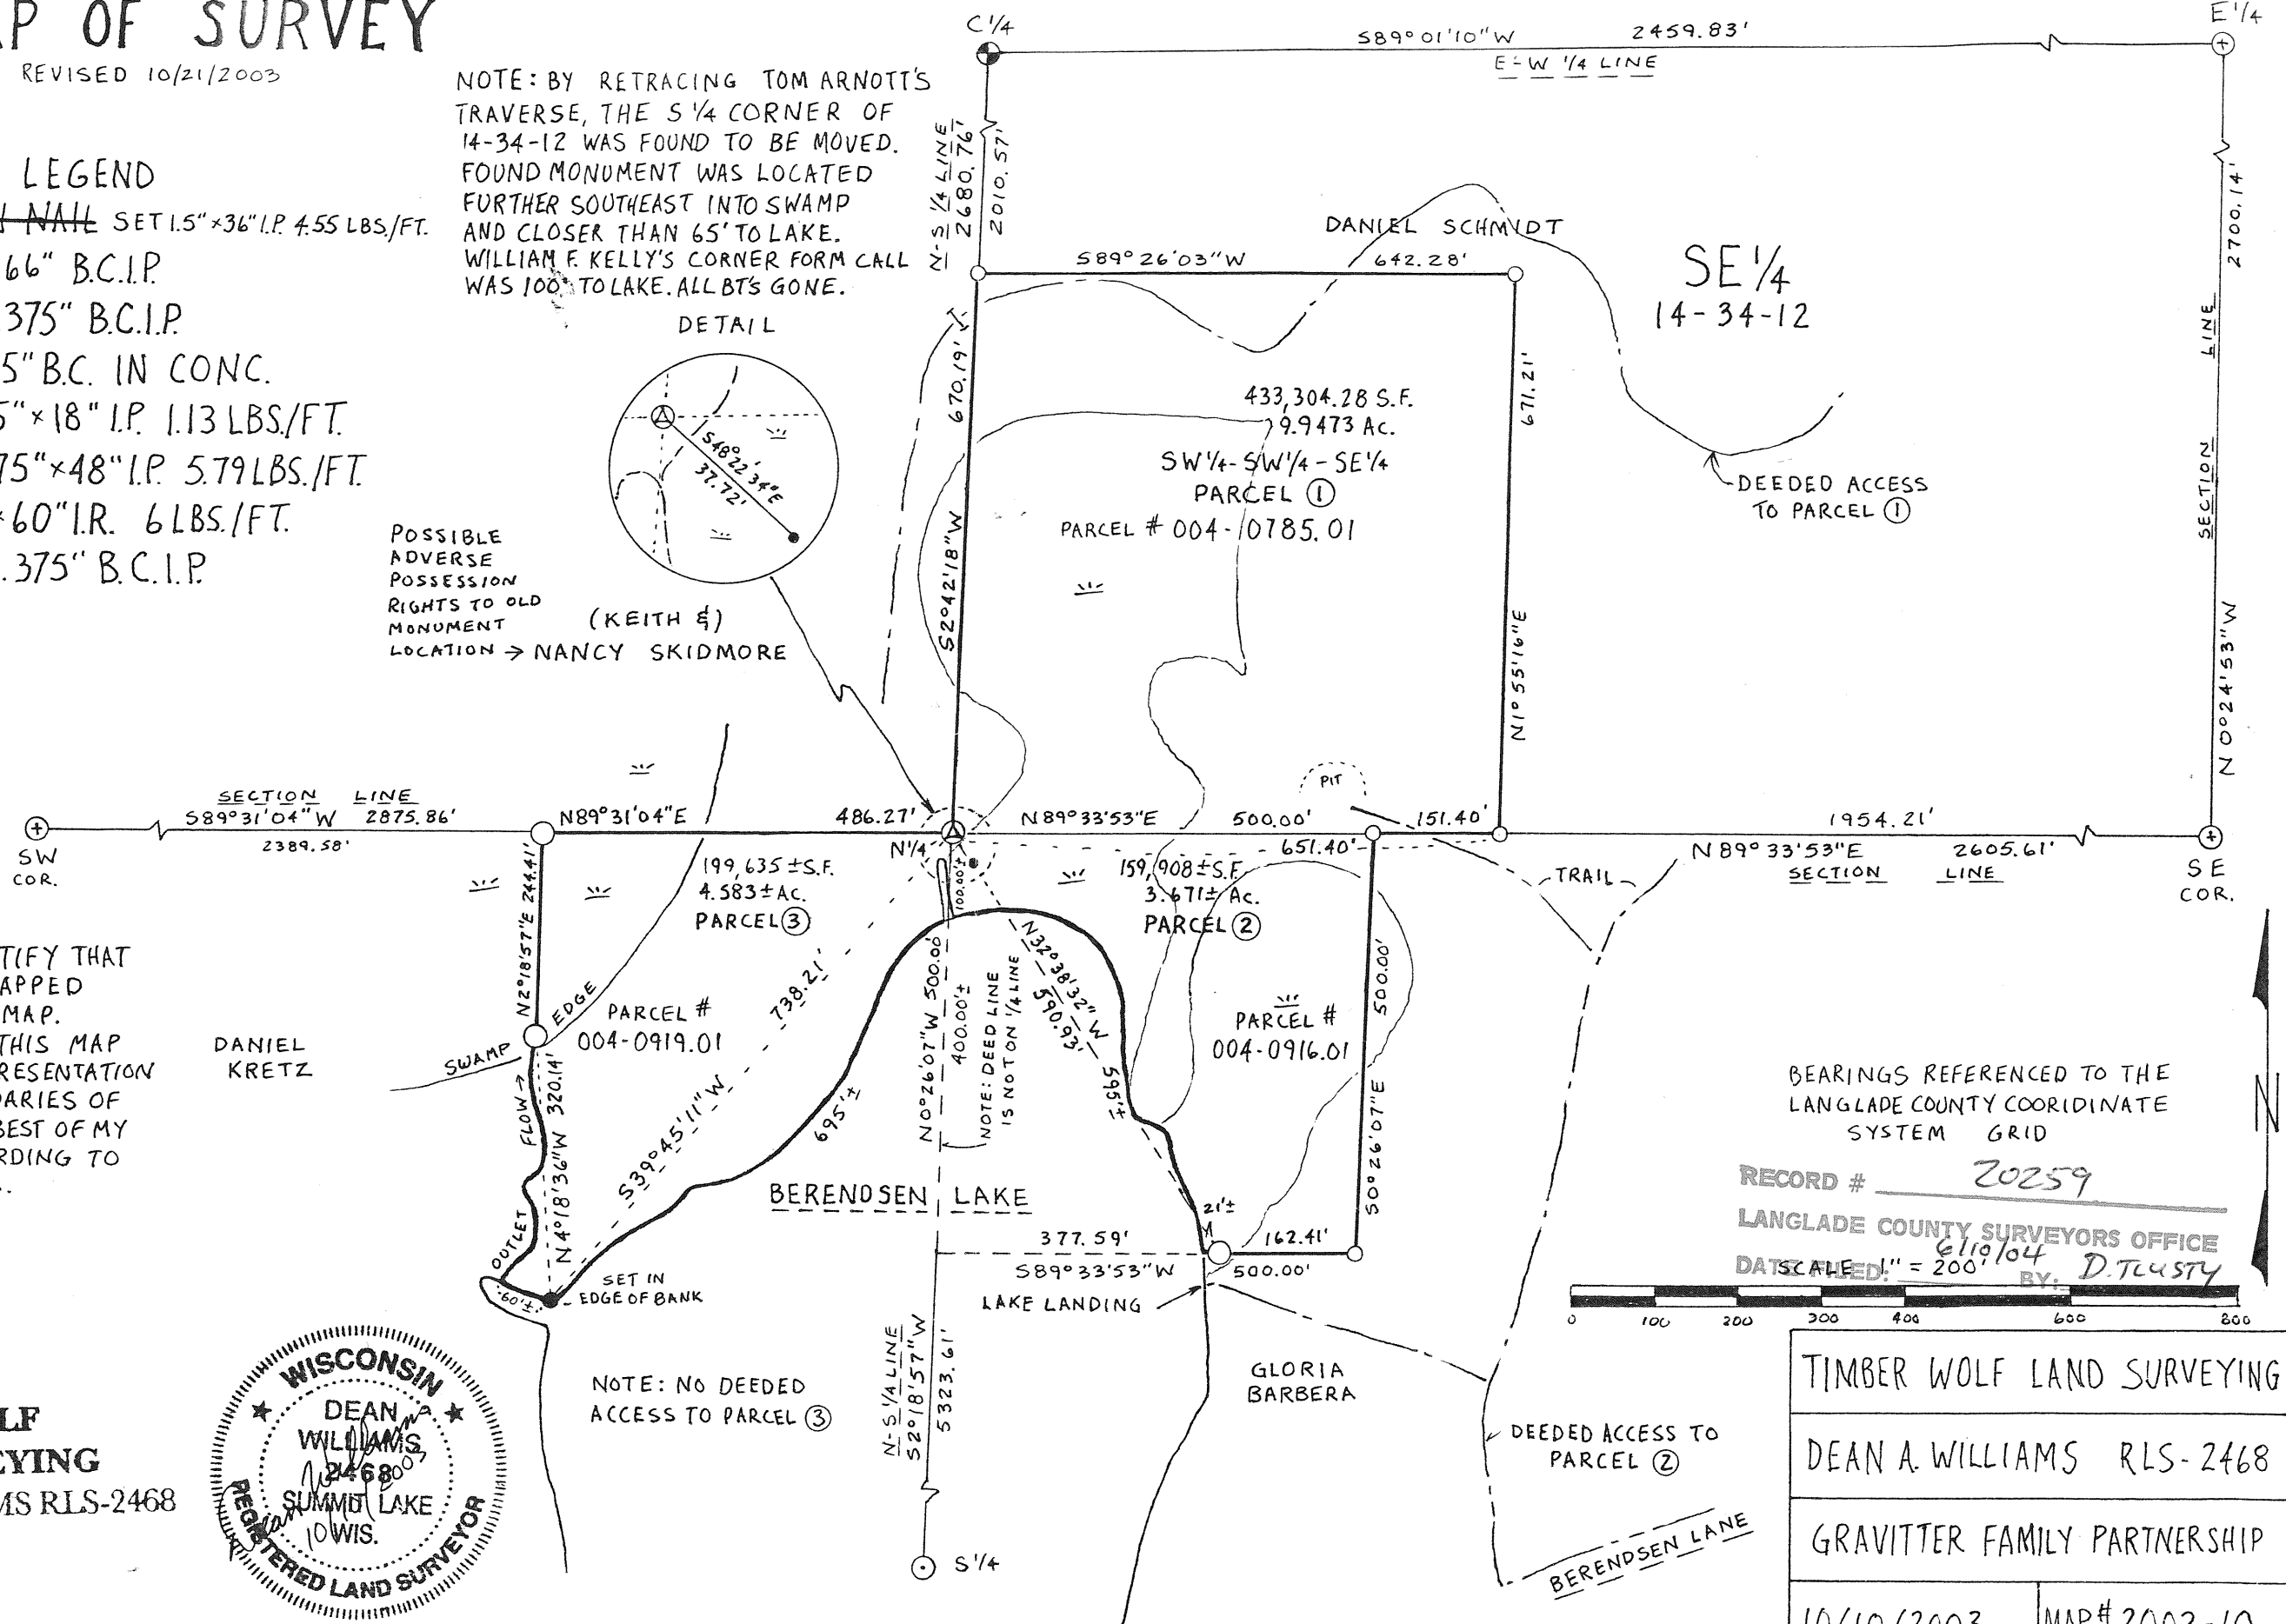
P OF SURVEY
REVISED 10/21/2003

NOTE: BY RETRACING TOM ARNOTT'S TRAVERSE, THE S 1/4 CORNER OF 14-34-12 WAS FOUND TO BE MOVED. FOUND MONUMENT WAS LOCATED FURTHER SOUTHEAST INTO SWAMP AND CLOSER THAN 65' TO LAKE. WILLIAM F. KELLY'S CORNER FORM CALL WAS 100' TO LAKE. ALL BT'S GONE.

LEGEND
NAIL SET 1.5"×36" I.P. 4.55 LBS./FT.
66" B.C.I.P.
375" B.C.I.P.
5" B.C. IN CONC.
5"×18" I.P. 1.13 LBS./FT.
75"×48" I.P. 5.79 LBS./FT.
×60" I.R. 6 LBS./FT.
.375" B.C.I.P.

DETAIL
S48°22'34"E
37.72'

POSSIBLE ADVERSE POSSESSION RIGHTS TO OLD MONUMENT LOCATION → (KEITH &) NANCY SKIDMORE

C 1/4
S89°01'10"W 2459.83'
E-W 1/4 LINE
E 1/4
N-S 1/4 LINE 2680.76'
2010.57'
2700.14'
SECTION LINE
N 0°24'53" W
S89°26'03"W 642.28'
DANIEL SCHMIDT
SE 1/4
14-34-12
670.19'
671.21'
433,304.28 S.F.
9.9473 Ac.
SW 1/4 - SW 1/4 - SE 1/4
PARCEL ①
PARCEL # 004-0785.01
S2°42'18"W
N1°55'16"E
DEEDED ACCESS TO PARCEL ①
PIT

SECTION LINE
S89°31'04"W 2875.86'
2389.58'
SW COR.
N89°31'04"E
486.27'
N 1/4
N89°33'53"E
500.00'
151.40'
1954.21'
651.40'
N89°33'53"E 2605.61'
SECTION LINE
SE COR.
TRAIL

199,635 ± S.F.
4.583 ± Ac.
PARCEL ③
159,908 ± S.F.
3.671 ± Ac.
PARCEL ②
100.00'
N2°18'57"E 244.41'
EDGE
SWAMP
738.21'
PARCEL # 004-0919.01
N32°38'32"W 590.93'
N0°26'07"W 500.00'
400.00'±
NOTE: DEED LINE IS NOT ON 1/4 LINE
500.00'
PARCEL # 004-0916.01
S0°26'07"E
DANIEL KRETZ
FLOW
N4°18'36"W 320.14'
S39°45'11"W
695'±
595'±
BERENDSEN LAKE
OUTLET
60'±
SET IN EDGE OF BANK
21'±
377.59'
162.41'
S89°33'53"W
500.00'
LAKE LANDING

TIFY THAT
APPED
MAP.
THIS MAP
RESENTATION
ARIES OF
BEST OF MY
RDING TO

BEARINGS REFERENCED TO THE LANGLADE COUNTY COORIDINATE SYSTEM GRID

RECORD # 20259
LANGLADE COUNTY SURVEYORS OFFICE
DATE FILED: 6/10/04 BY: D. TLUSTY
SCALE 1" = 200'
0 100 200 300 400 600 800

N-S 1/4 LINE
S2°18'57"W
5323.61'
S 1/4

NOTE: NO DEEDED ACCESS TO PARCEL ③

GLORIA BARBERA

DEEDED ACCESS TO PARCEL ②

BERENDSEN LANE

WISCONSIN
DEAN WILLIAMS
2468
SUMMIT LAKE
WIS.
REGISTERED LAND SURVEYOR

LF
YING
MS RLS-2468

TIMBER WOLF LAND SURVEYING
DEAN A. WILLIAMS RLS-2468
GRAVITTER FAMILY PARTNERSHIP
10/10/2003 | MAP# 2003-10